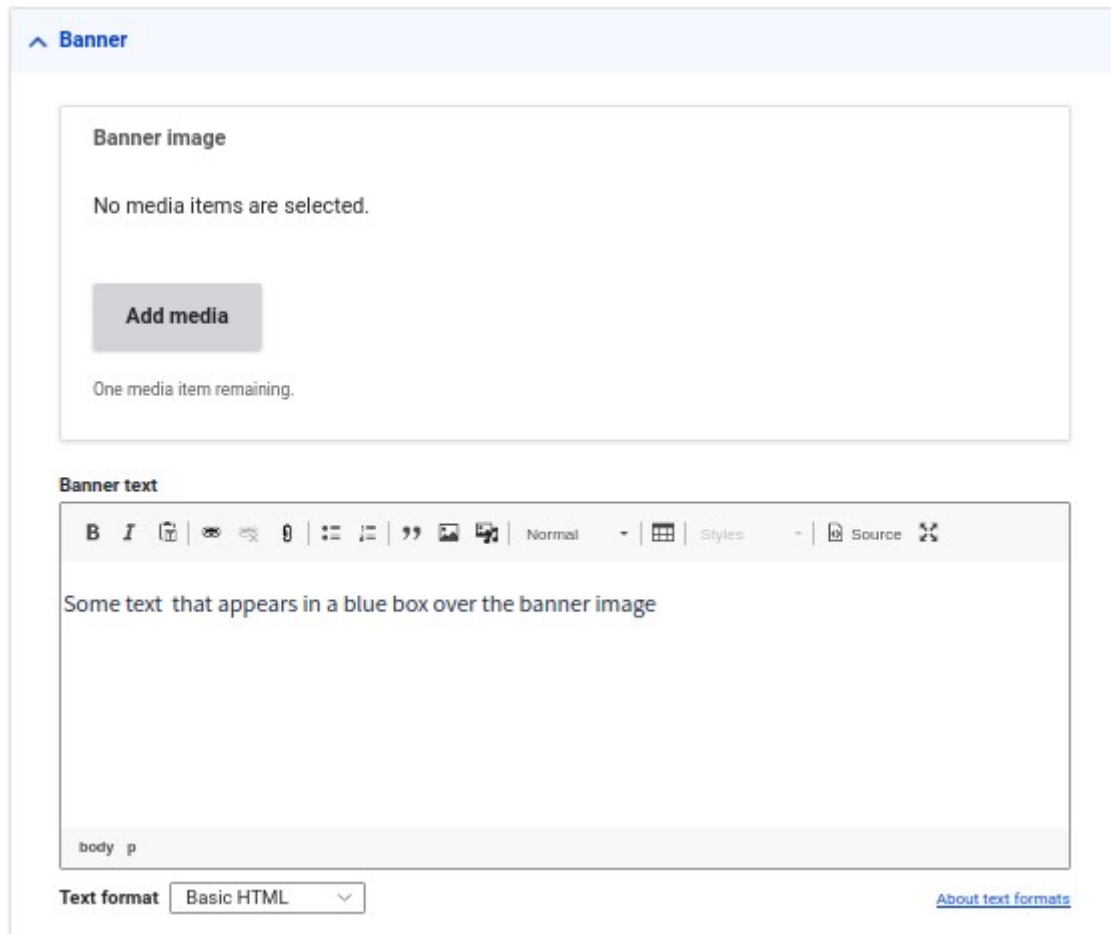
Banner

Banner image

No media items are selected.

Add media

One media item remaining.

Banner text

B I Normal Styles Source

Some text that appears in a blue box over the banner image

body p

Text format Basic HTML

About text formats